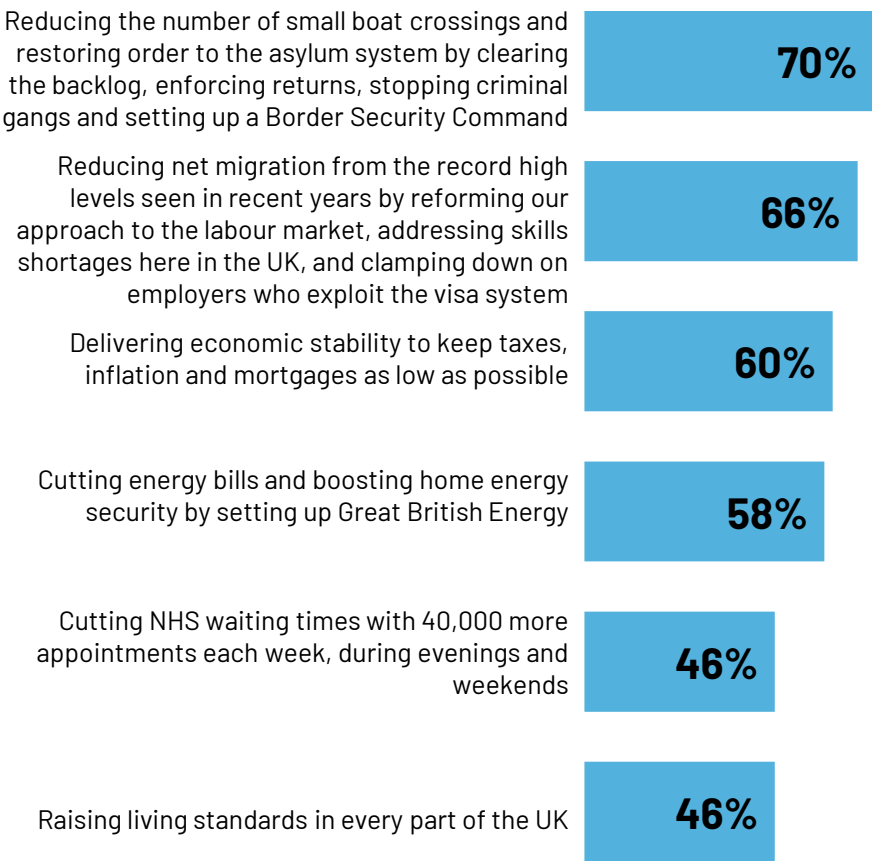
Reducing the number of small boat crossings and restoring order to the asylum system by clearing the backlog, enforcing returns, stopping criminal gangs and setting up a Border Security Command

70%

Reducing net migration from the record high levels seen in recent years by reforming our approach to the labour market, addressing skills shortages here in the UK, and clamping down on employers who exploit the visa system

66%

Delivering economic stability to keep taxes, inflation and mortgages as low as possible

60%

Cutting energy bills and boosting home energy security by setting up Great British Energy

58%

Cutting NHS waiting times with 40,000 more appointments each week, during evenings and weekends

46%

Raising living standards in every part of the UK

46%